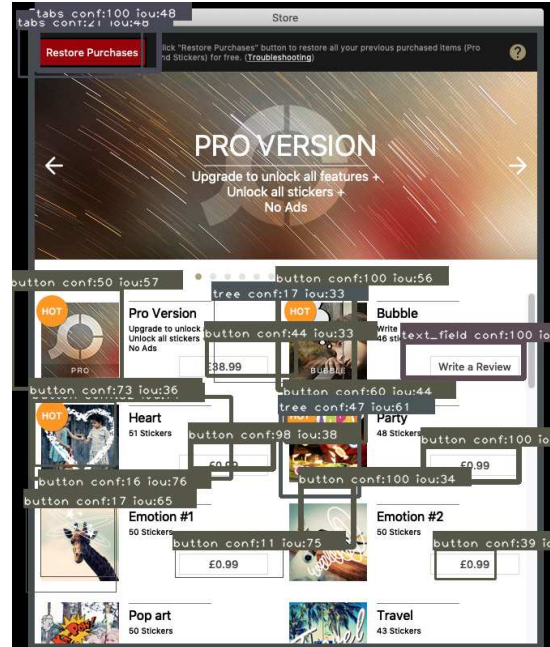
tabs conf:100 iou:48
tabs conf:21 iou:48
Store

Restore Purchases

lick "Restore Purchases" button to restore all your previous purchased items (Pro nd Stickers) for free. (Troubleshooting)

?

PRO VERSION

Upgrade to unlock all features + Unlock all stickers + No Ads

button conf:50 iou:57
button conf:100 iou:56
tree conf:17 iou:33

HOT

PRO

Pro Version

Upgrade to unlock Unlock all stickers No Ads

button conf:44 iou:33

£8.99

HOT

BUBBLE

Bubble

Write

46 stick

text_field conf:100 iou

Write a Review

button conf:73 iou:36
button conf:60 iou:44
tree conf:47 iou:61

HOT

Heart

51 Stickers

button conf:98 iou:38

£0.99

Party

48 Stickers

button conf:100 iou

£0.99

button conf:16 iou:76
button conf:100 iou:34
button conf:17 iou:65

Emotion #1

50 Stickers

button conf:11 iou:75

£0.99

Emotion #2

50 Stickers

button conf:39 iou

£0.99

Pop art

50 Stickers

Travel

43 Stickers